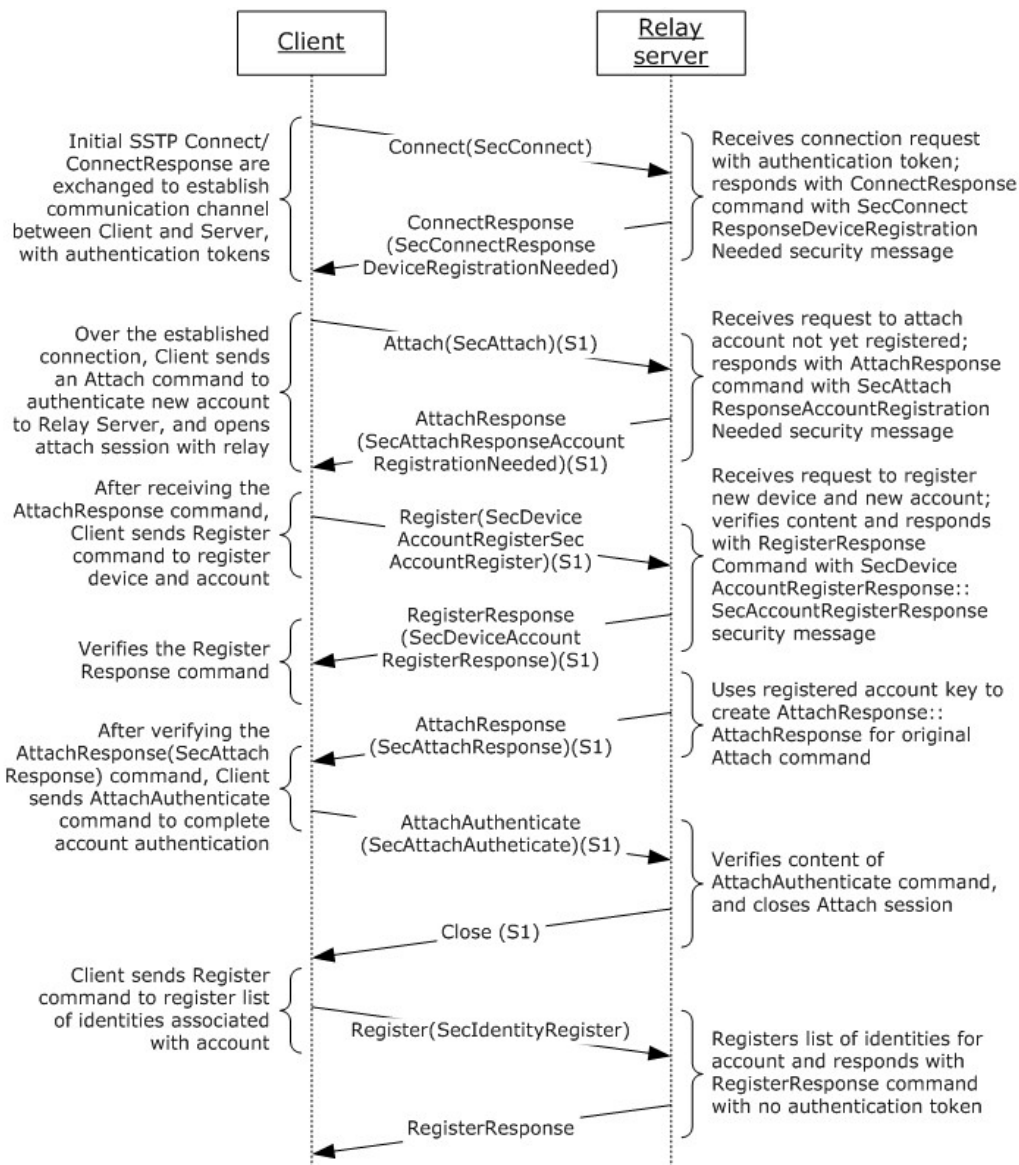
Client

Relay server

Initial SSTP Connect/ ConnectResponse are exchanged to establish communication channel between Client and Server, with authentication tokens

Connect(SecConnect)

Receives connection request with authentication token; responds with ConnectResponse command with SecConnect ResponseDeviceRegistration Needed security message

ConnectResponse (SecConnectResponse DeviceRegistrationNeeded)

Over the established connection, Client sends an Attach command to authenticate new account to Relay Server, and opens attach session with relay

Attach(SecAttach)(S1)

Receives request to attach account not yet registered; responds with AttachResponse command with SecAttach ResponseAccountRegistration Needed security message

AttachResponse (SecAttachResponseAccount RegistrationNeeded)(S1)

After receiving the AttachResponse command, Client sends Register command to register device and account

Register(SecDevice AccountRegisterSec AccountRegister)(S1)

Receives request to register new device and new account; verifies content and responds with RegisterResponse Command with SecDevice AccountRegisterResponse:: SecAccountRegisterResponse security message

RegisterResponse (SecDeviceAccount RegisterResponse)(S1)

Verifies the Register Response command

Uses registered account key to create AttachResponse:: AttachResponse for original Attach command

AttachResponse (SecAttachResponse)(S1)

After verifying the AttachResponse(SecAttach Response) command, Client sends AttachAuthenticate command to complete account authentication

AttachAuthenticate (SecAttachAutheticate)(S1)

Verifies content of AttachAuthenticate command, and closes Attach session

Close (S1)

Client sends Register command to register list of identities associated with account

Register(SecIdentityRegister)

Registers list of identities for account and responds with RegisterResponse command with no authentication token

RegisterResponse